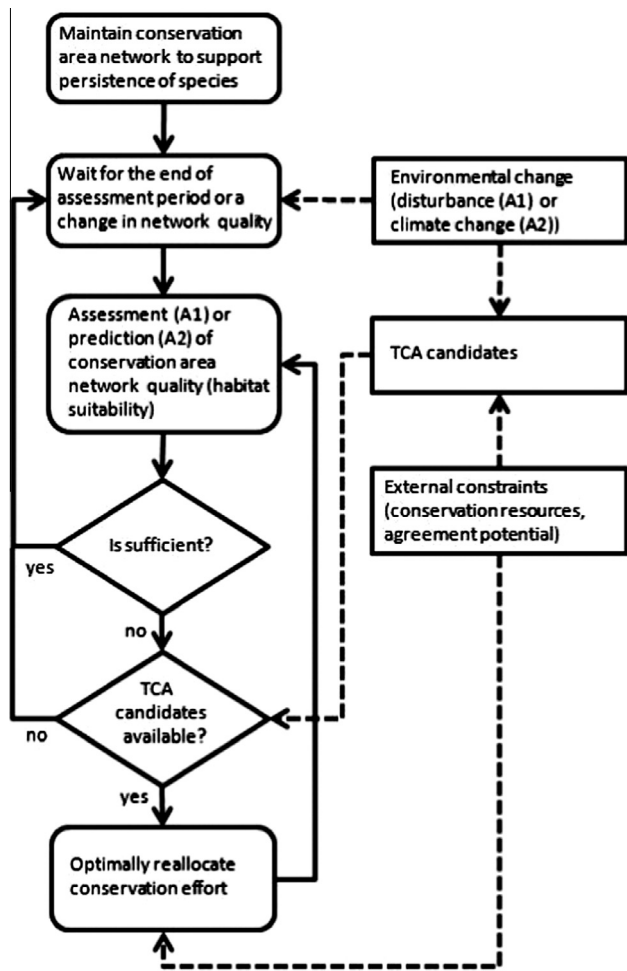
Maintain conservation area network to support persistence of species

Wait for the end of assessment period or a change in network quality

Environmental change (disturbance (A1) or climate change (A2))

Assessment (A1) or prediction (A2) of conservation area network quality (habitat suitability)

TCA candidates

External constraints (conservation resources, agreement potential)

Is sufficient?

yes

no

TCA candidates available?

no

yes

Optimally reallocate conservation effort